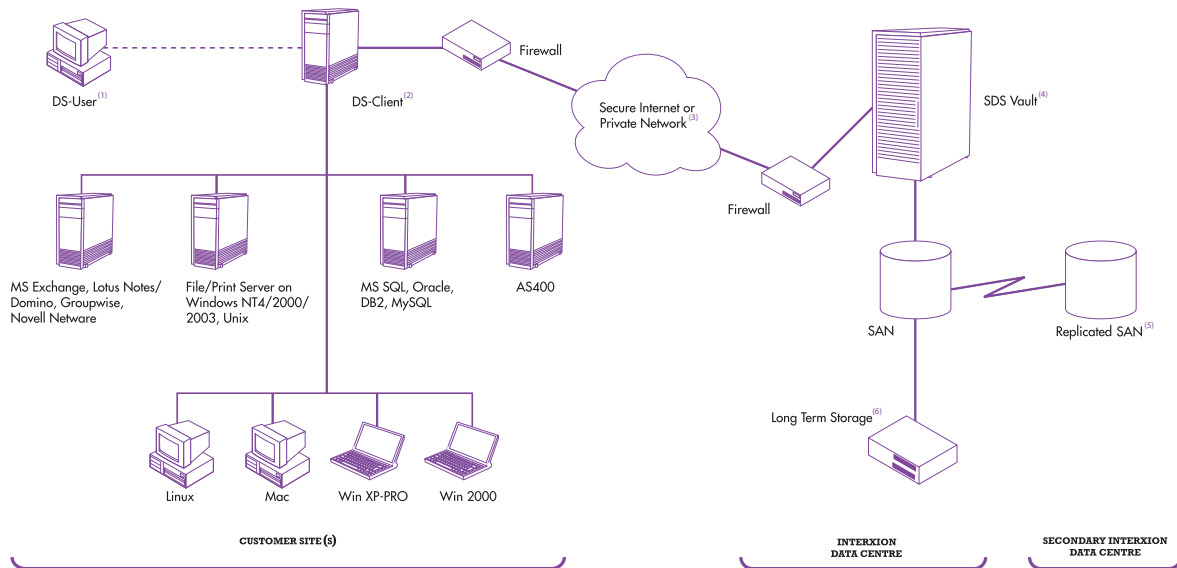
DS-User$^{(1)}$

DS-Client$^{(2)}$

Firewall

Secure Internet or Private Network$^{(3)}$

SDS Vault$^{(4)}$

Firewall

MS Exchange, Lotus Notes/ Domino, Groupwise, Novell Netware

File/Print Server on Windows NT4/2000/ 2003, Unix

MS SQL, Oracle, DB2, MySQL

AS400

SAN

Replicated SAN$^{(5)}$

Long Term Storage$^{(6)}$

Linux

Mac

Win XP-PRO

Win 2000

CUSTOMER SITE(S)

INTERXION DATA CENTRE

SECONDARY INTERXION DATA CENTRE